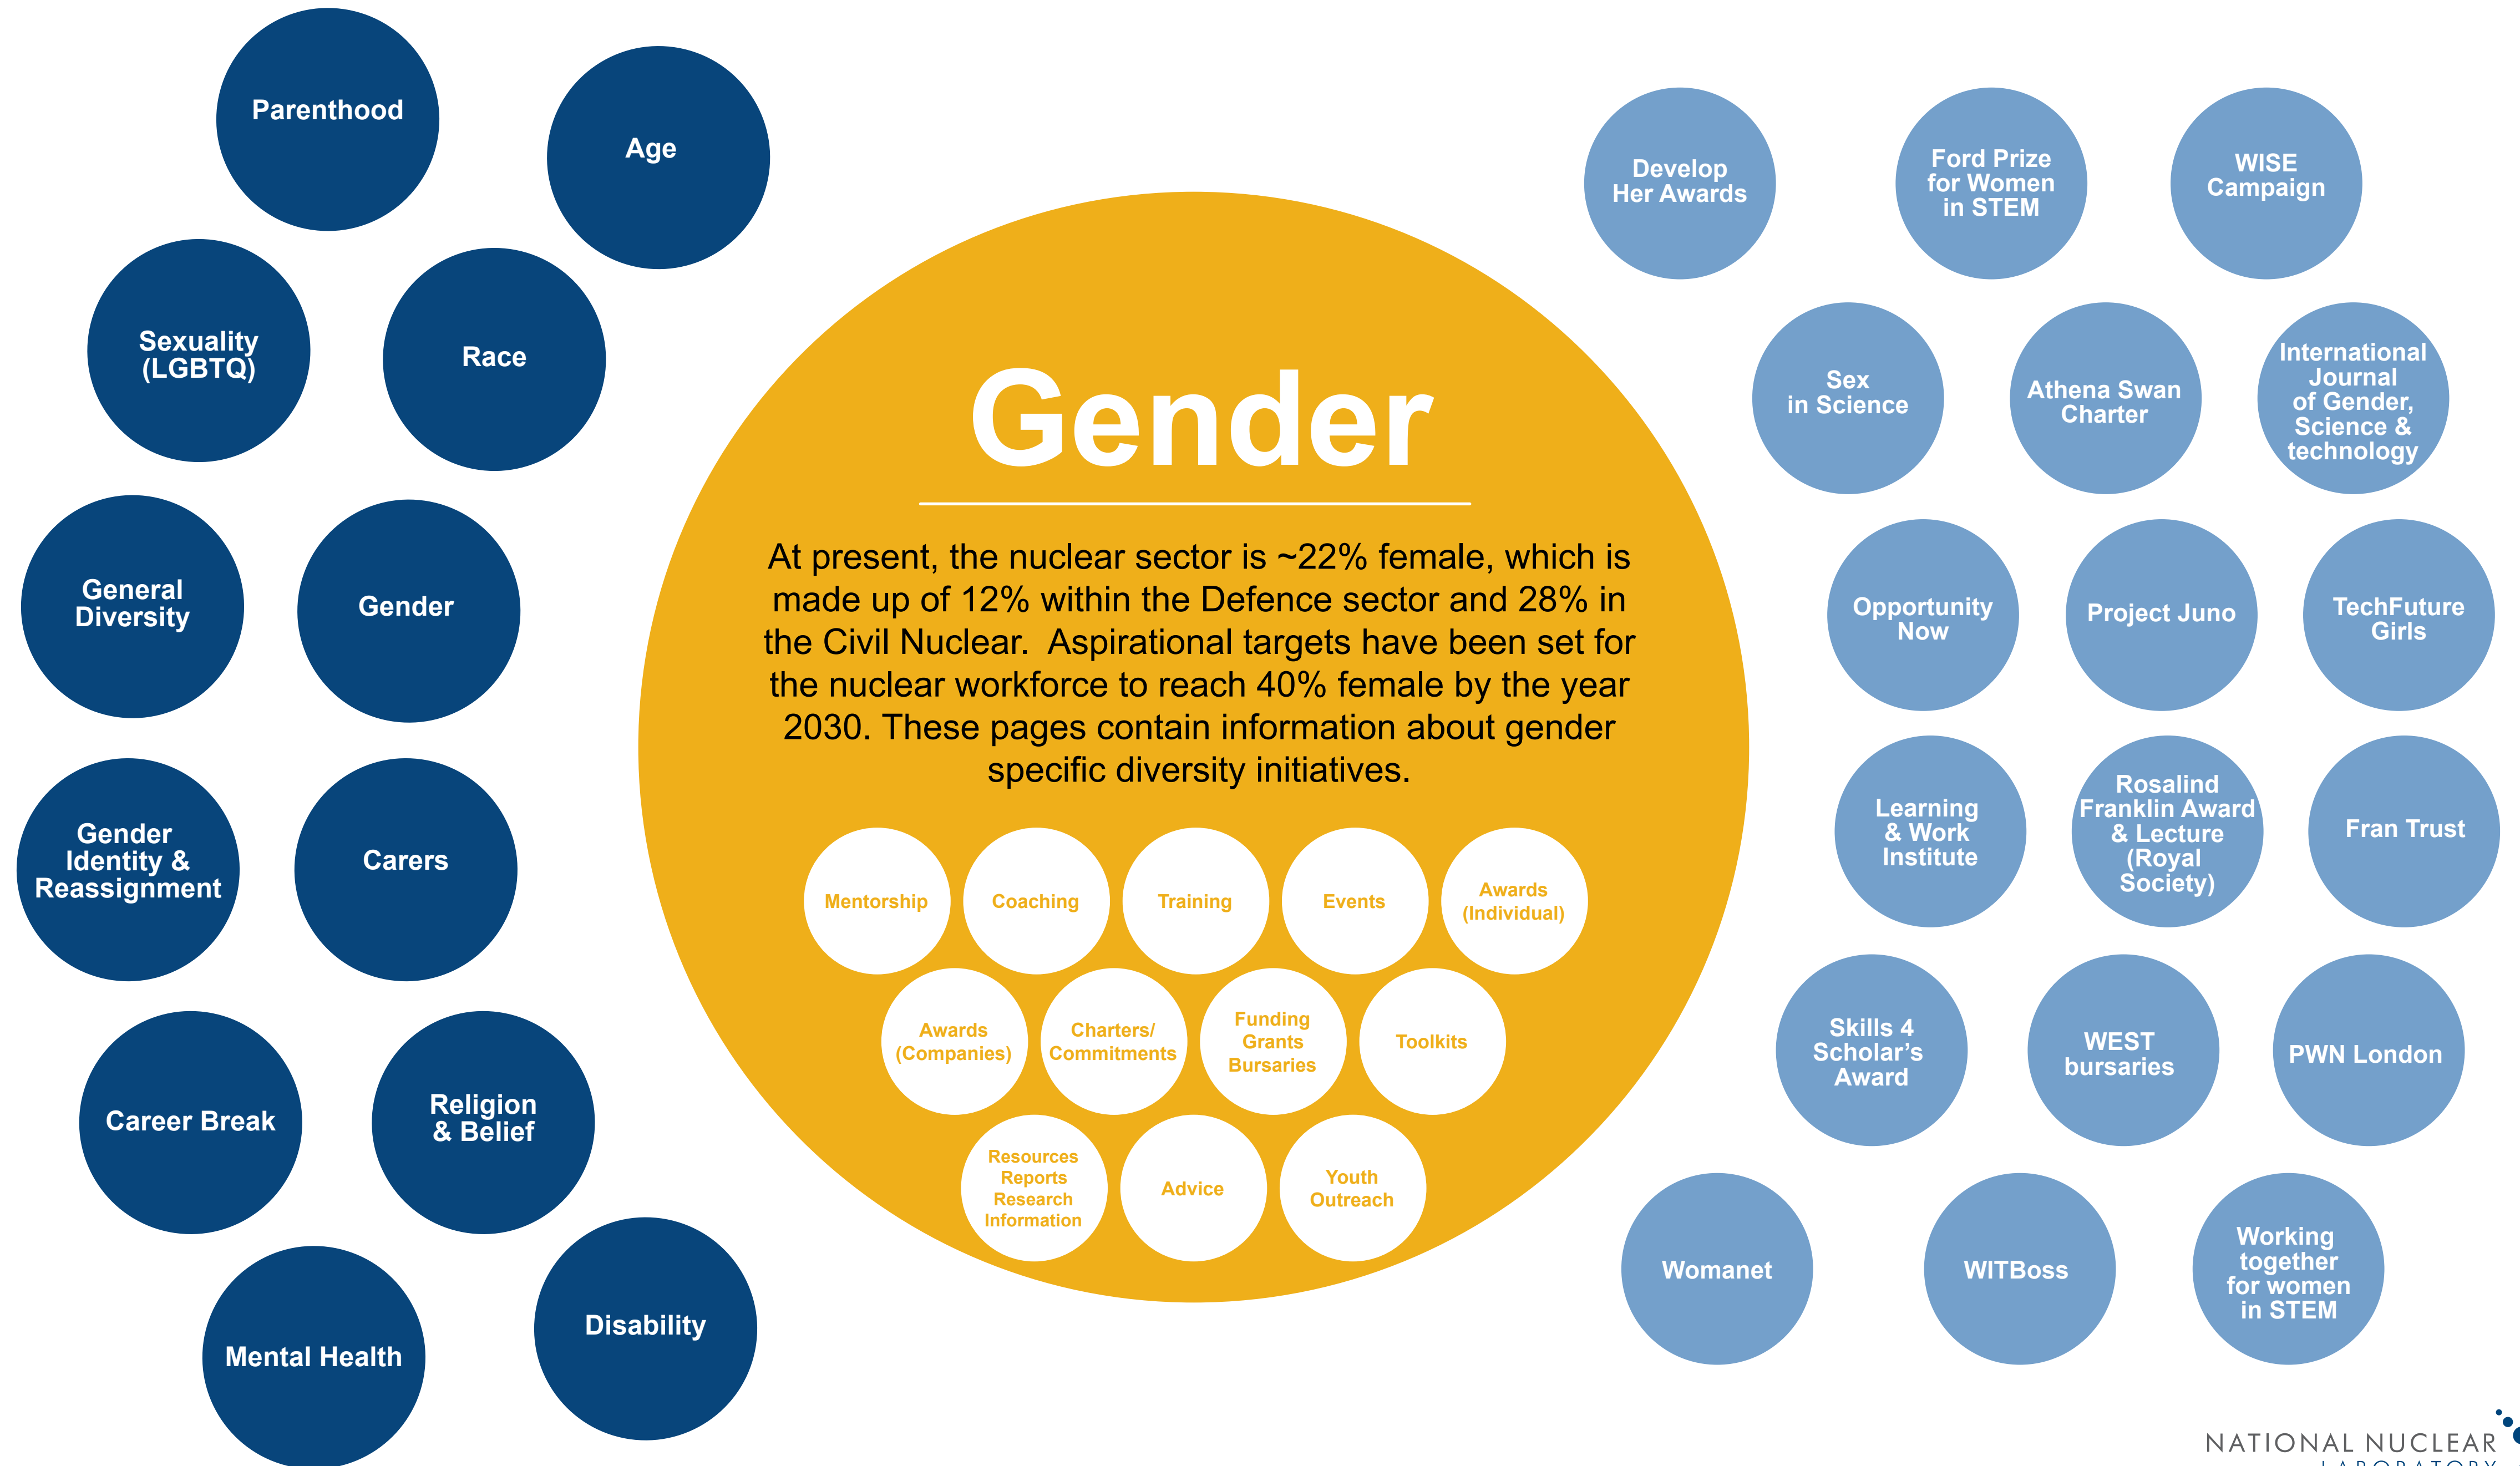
Parenthood

Age

Sexuality (LGBTQ)

Race

General Diversity

Gender

Gender Identity & Reassignment

Carers

Career Break

Religion & Belief

Mental Health

Disability

Gender

At present, the nuclear sector is ~22% female, which is made up of 12% within the Defence sector and 28% in the Civil Nuclear. Aspirational targets have been set for the nuclear workforce to reach 40% female by the year 2030. These pages contain information about gender specific diversity initiatives.

Mentorship

Coaching

Training

Events

Awards (Individual)

Awards (Companies)

Charters/ Commitments

Funding Grants Bursaries

Toolkits

Resources Reports Research Information

Advice

Youth Outreach

Develop Her Awards

Ford Prize for Women in STEM

WISE Campaign

Sex in Science

Athena Swan Charter

International Journal of Gender, Science & technology

Opportunity Now

Project Juno

TechFuture Girls

Learning & Work Institute

Rosalind Franklin Award & Lecture (Royal Society)

Fran Trust

Skills 4 Scholar's Award

WEST bursaries

PWN London

Womanet

WITBoss

Working together for women in STEM

NATIONAL NUCLEAR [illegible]